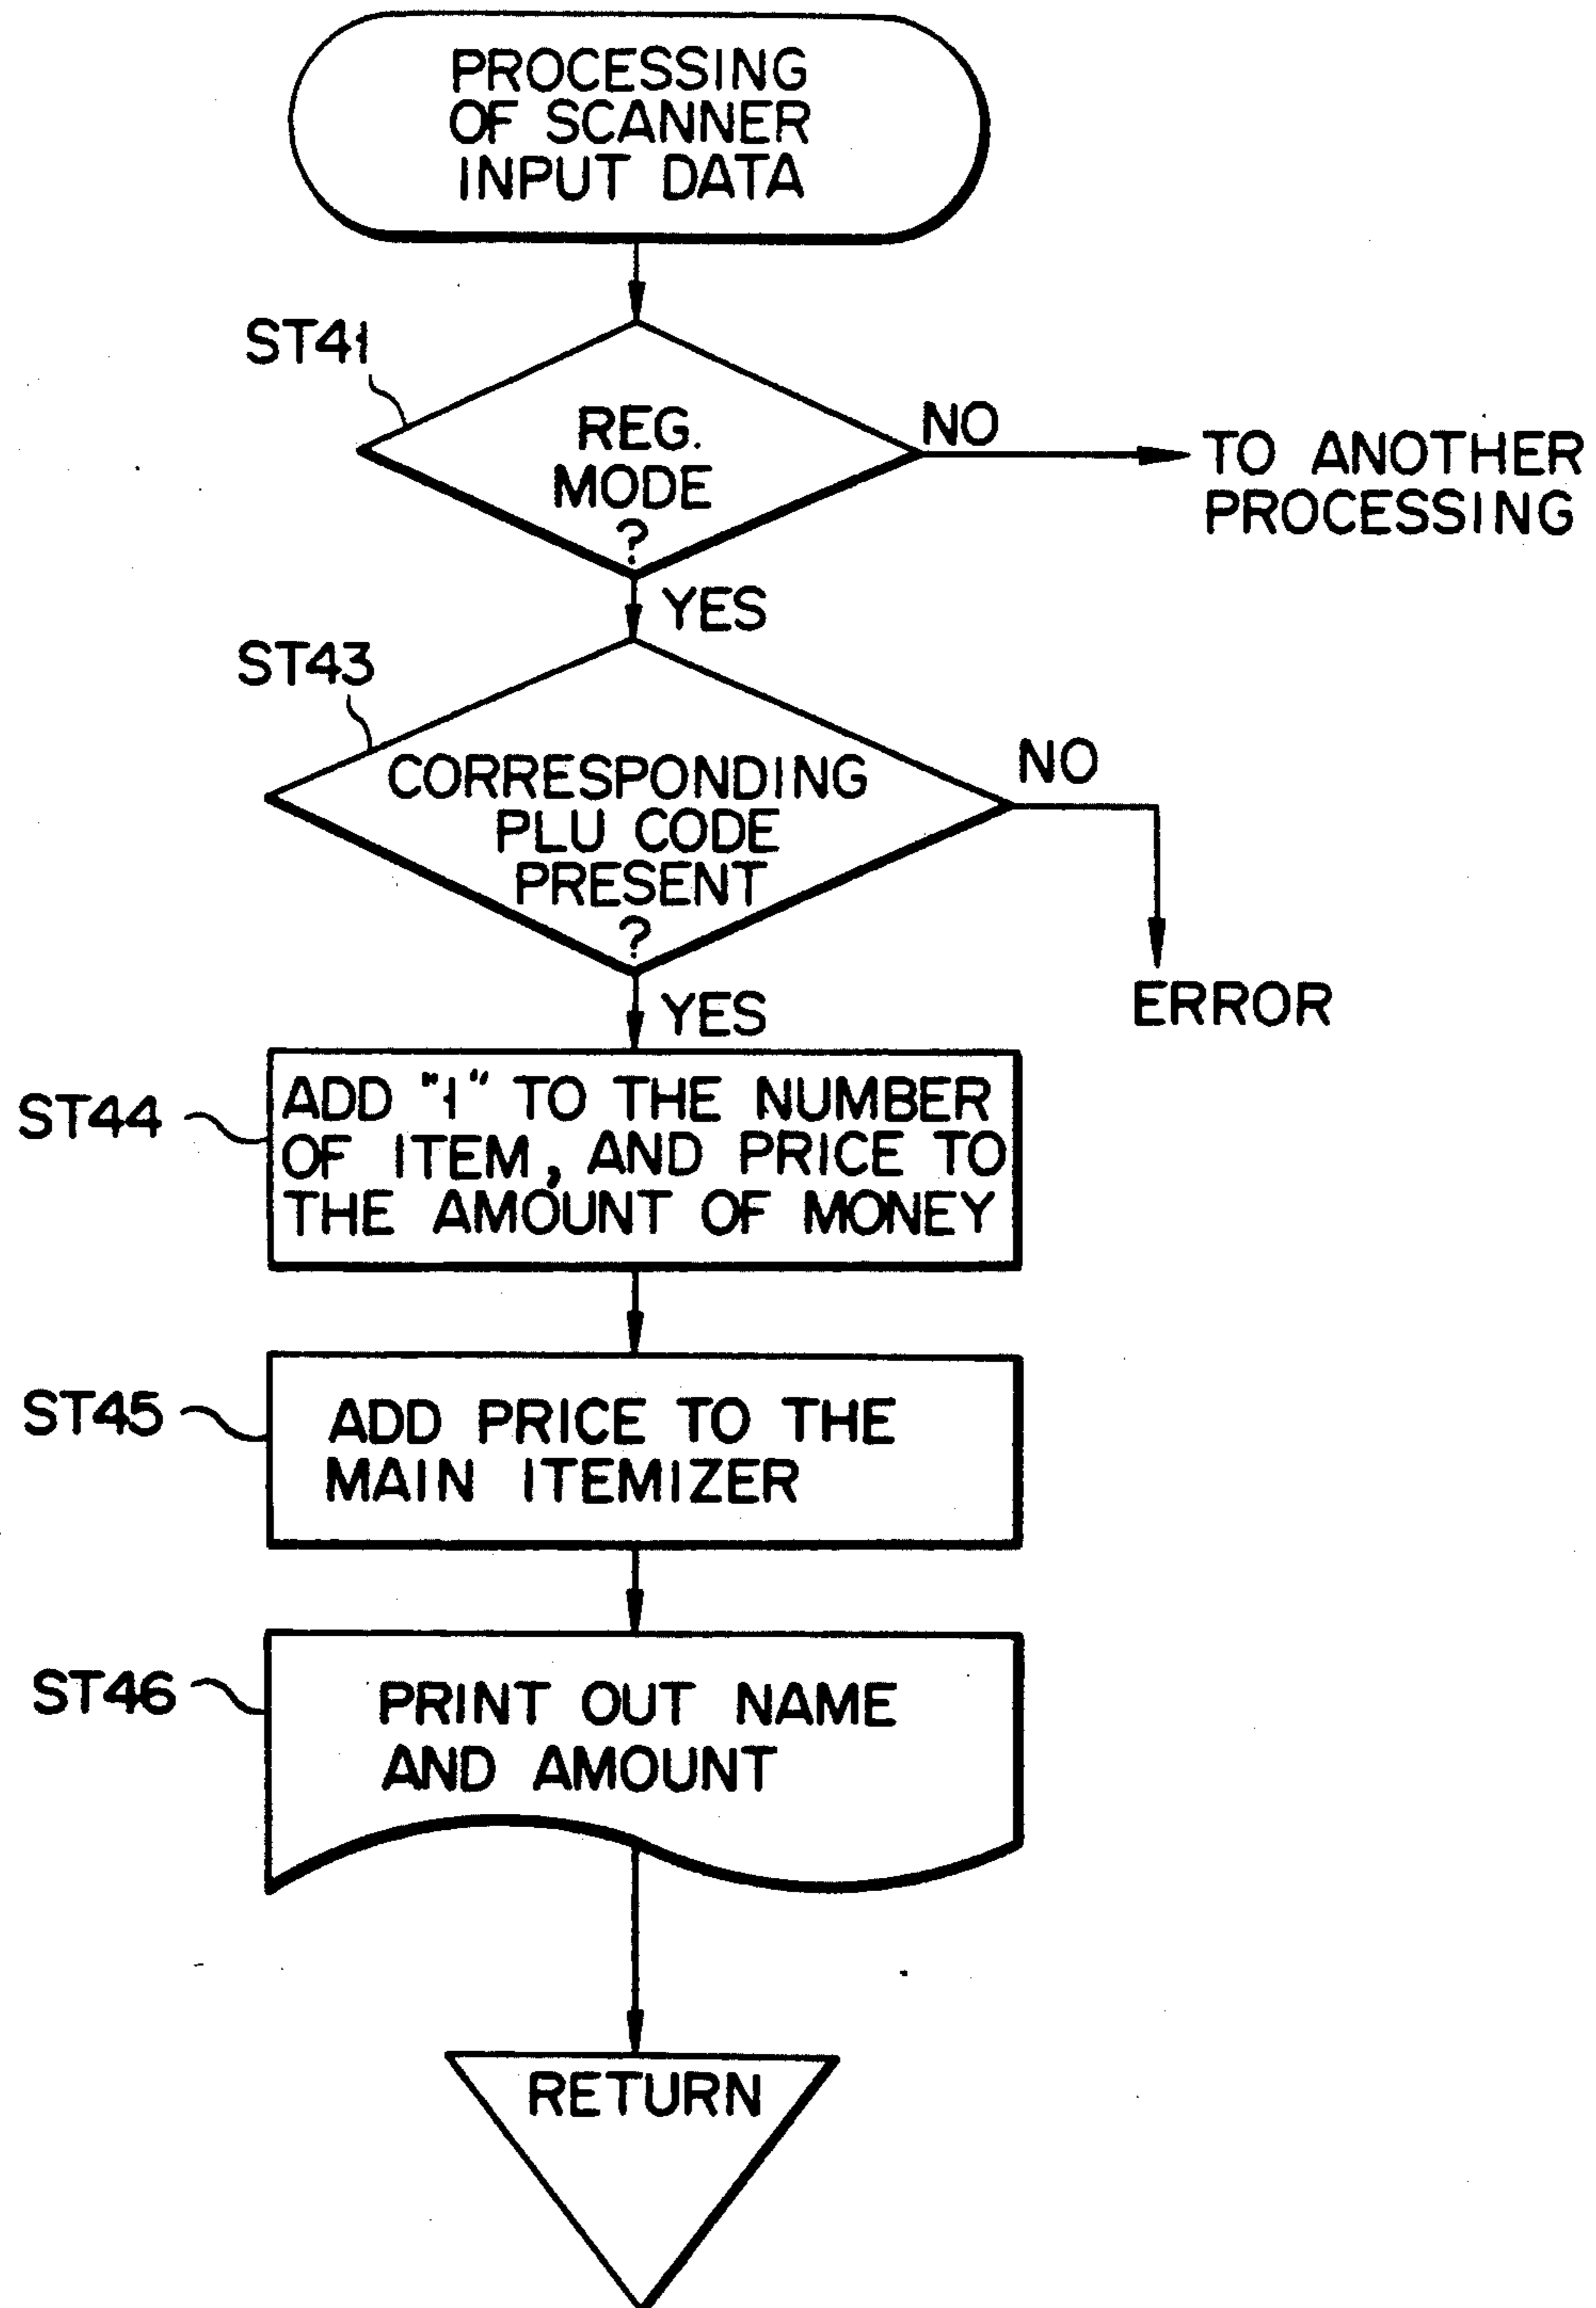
PROCESSING OF SCANNER INPUT DATA

ST41

REG. MODE ?

NO

TO ANOTHER PROCESSING

YES

ST43

CORRESPONDING PLU CODE PRESENT ?

NO

ERROR

YES

ST44

ADD "1" TO THE NUMBER OF ITEM, AND PRICE TO THE AMOUNT OF MONEY

ST45

ADD PRICE TO THE MAIN ITEMIZER

ST46

PRINT OUT NAME AND AMOUNT

RETURN